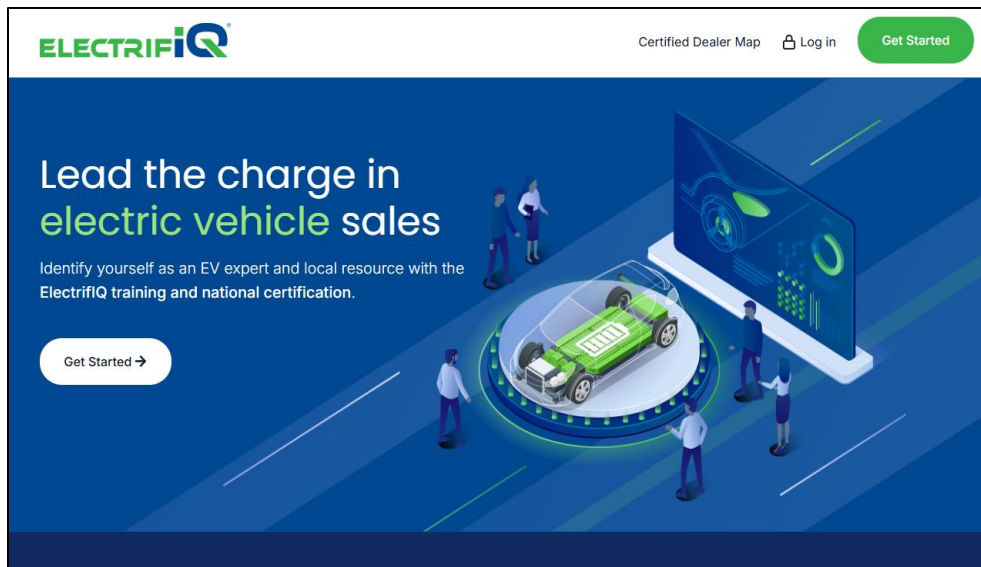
ELECTRIFIQ®

Certified Dealer Map Log in Get Started

Lead the charge in electric vehicle sales

Identify yourself as an EV expert and local resource with the ElectrifIQ training and national certification.

Get Started →